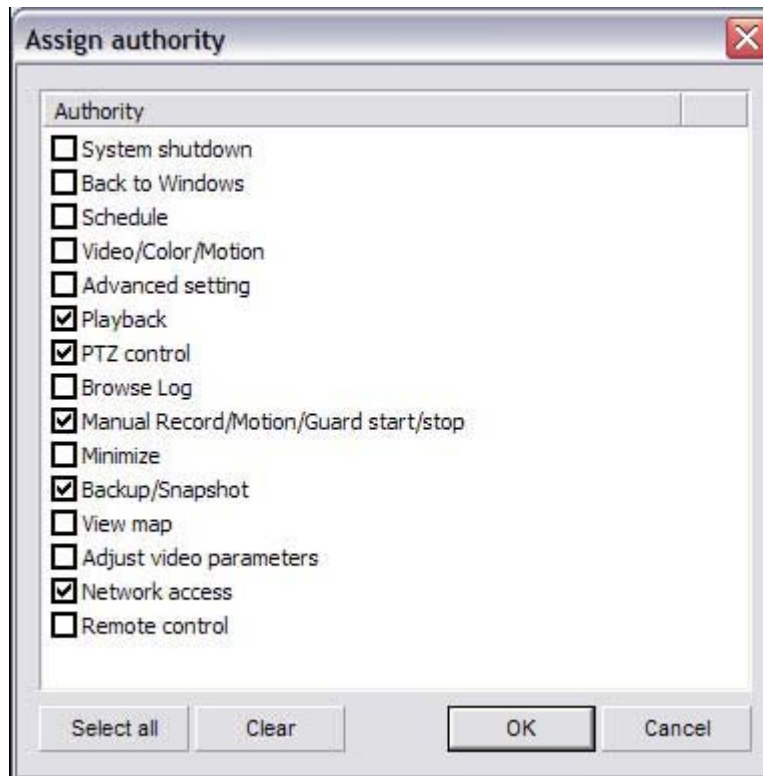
Assign authority

Authority

☐ System shutdown
☐ Back to Windows
☐ Schedule
☐ Video/Color/Motion
☐ Advanced setting
☑ Playback
☑ PTZ control
☐ Browse Log
☑ Manual Record/Motion/Guard start/stop
☐ Minimize
☑ Backup/Snapshot
☐ View map
☐ Adjust video parameters
☑ Network access
☐ Remote control

Select all | Clear | OK | Cancel